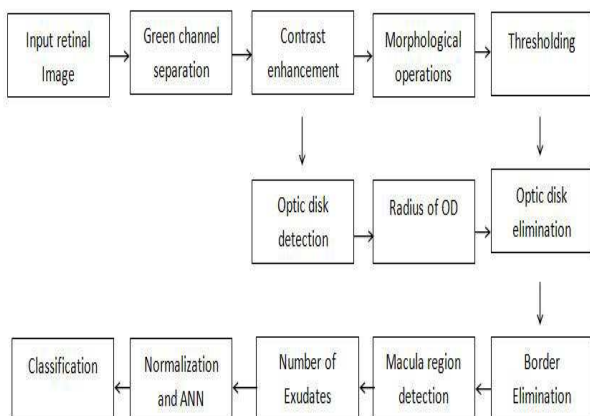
Input retinal Image

Green channel separation

Contrast enhancement

Morphological operations

Thresholding

Optic disk detection

Radius of OD

Optic disk elimination

Border Elimination

Macula region detection

Number of Exudates

Normalization and ANN

Classification